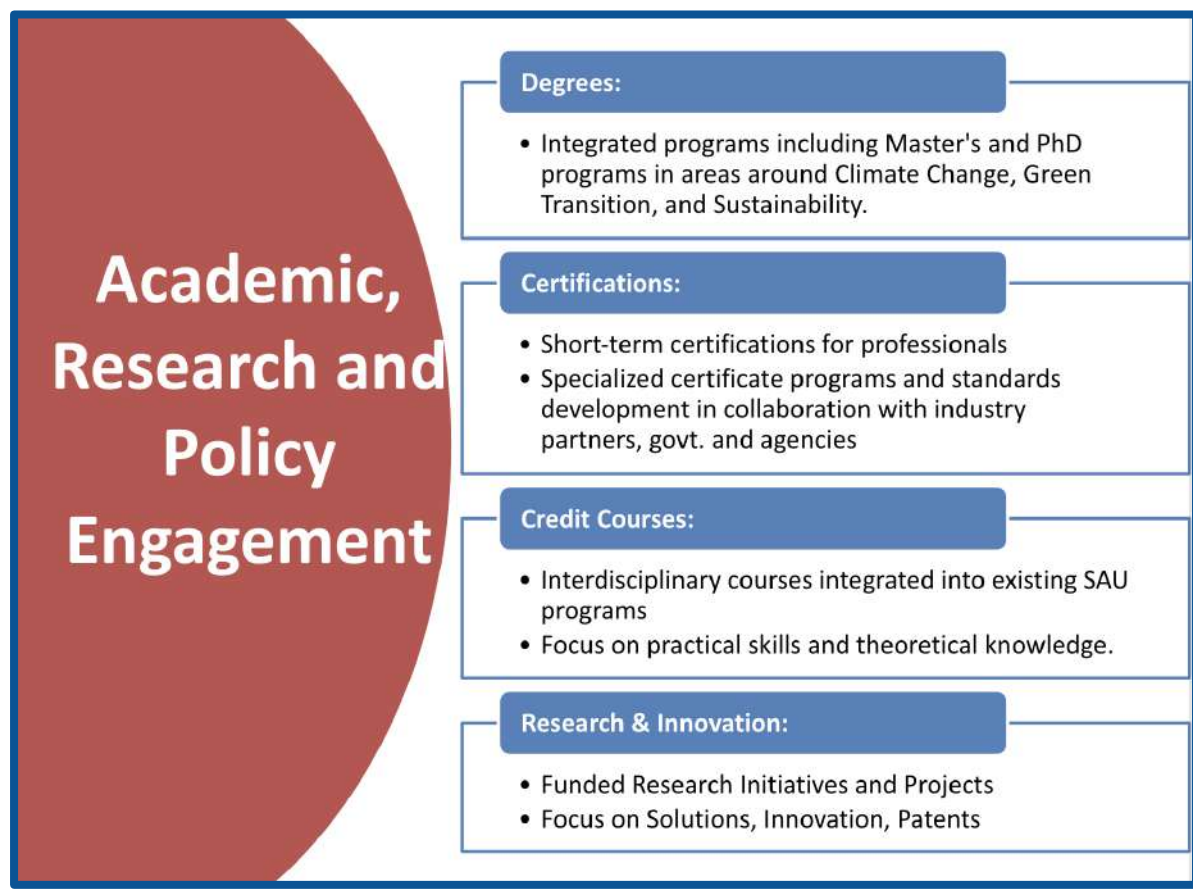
Academic, Research and Policy Engagement

Degrees:

• Integrated programs including Master's and PhD programs in areas around Climate Change, Green Transition, and Sustainability.

Certifications:

• Short-term certifications for professionals
• Specialized certificate programs and standards development in collaboration with industry partners, govt. and agencies

Credit Courses:

• Interdisciplinary courses integrated into existing SAU programs
• Focus on practical skills and theoretical knowledge.

Research & Innovation:

• Funded Research Initiatives and Projects
• Focus on Solutions, Innovation, Patents